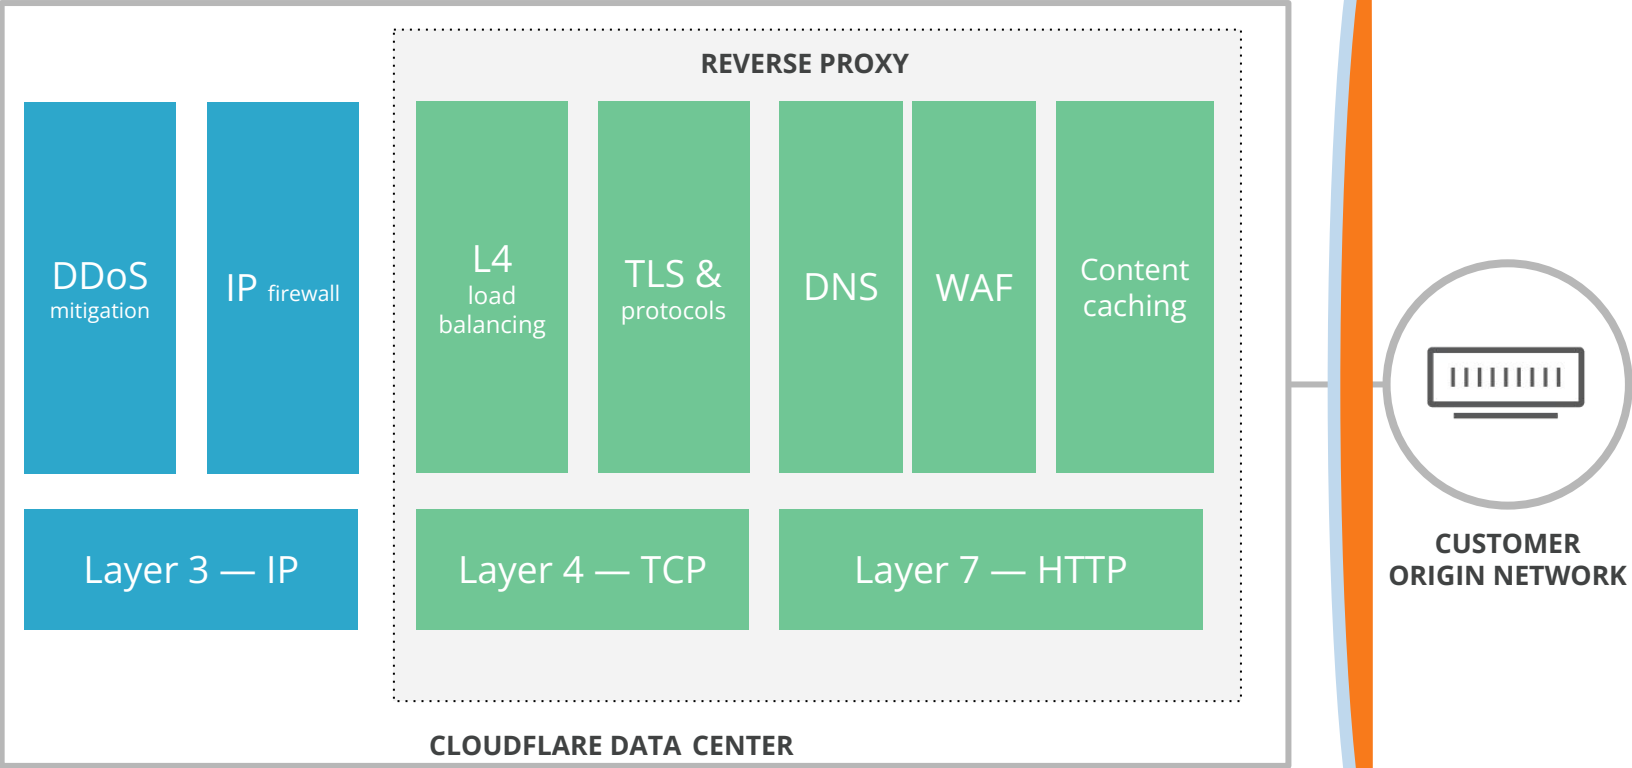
REVERSE PROXY

DDoS
mitigation

IP firewall

L4
load
balancing

TLS &
protocols

DNS

WAF

Content
caching

Layer 3 — IP

Layer 4 — TCP

Layer 7 — HTTP

CLOUDFLARE DATA CENTER

CUSTOMER
ORIGIN NETWORK